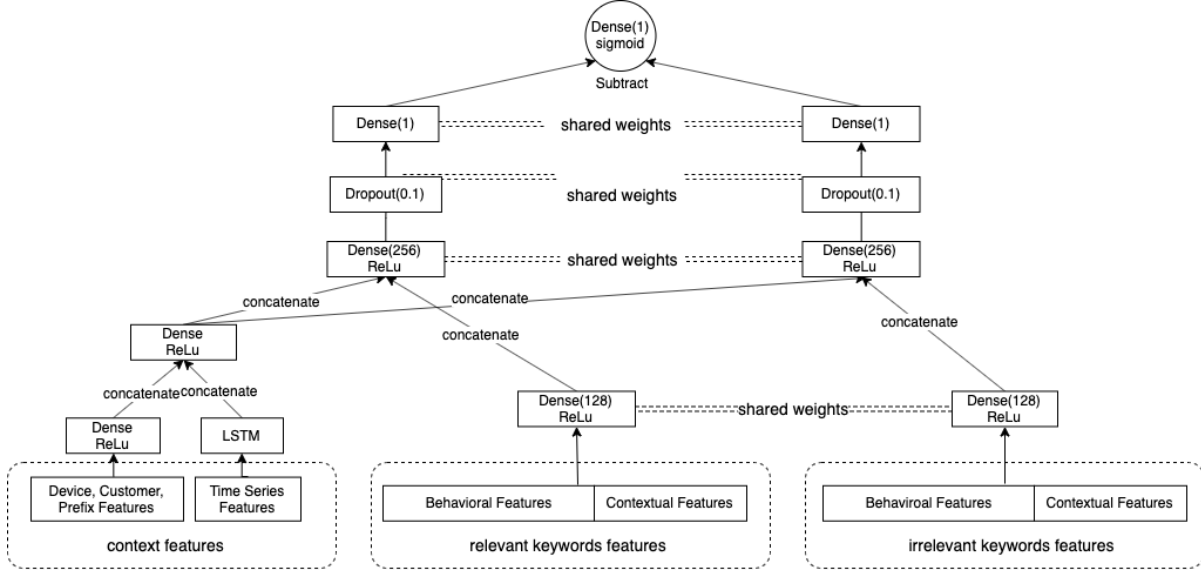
Dense(1)
sigmoid

Subtract

Dense(1)

shared weights

Dense(1)

Dropout(0.1)

shared weights

Dropout(0.1)

Dense(256)
ReLu

shared weights

Dense(256)
ReLu

concatenate

concatenate

Dense
ReLu

concatenate

concatenate

concatenate

concatenate

Dense(128)
ReLu

shared weights

Dense(128)
ReLu

Dense
ReLu

LSTM

Device, Customer, Prefix Features

Time Series Features

context features

Behavioral Features

Contextual Features

relevant keywords features

Behaviroal Features

Contextual Features

irrelevant keywords features